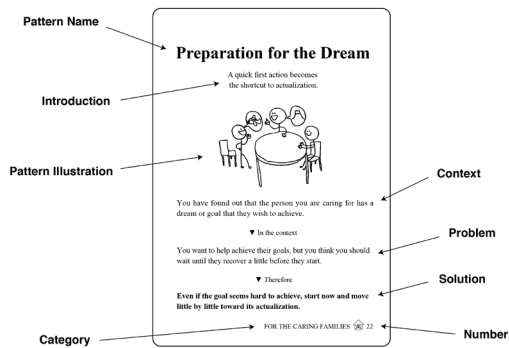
Pattern Name

Introduction

Pattern Illustration

Category

Preparation for the Dream

A quick first action becomes the shortcut to actualization.

You have found out that the person you are caring for has a dream or goal that they wish to achieve.

▼ In the context

You want to help achieve their goals, but you think you should wait until they recover a little before they start.

▼ Therefore

**Even if the goal seems hard to achieve, start now and move little by little toward its actualization.**

FOR THE CARING FAMILIES 22

Context

Problem

Solution

Number